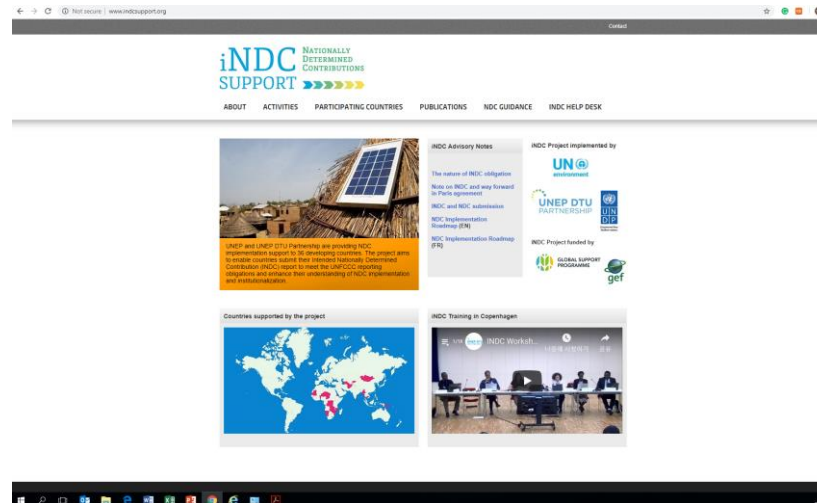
Not secure | www.indcsupport.org

Contact

iNDC SUPPORT NATIONALLY DETERMINED CONTRIBUTIONS

ABOUT ACTIVITIES PARTICIPATING COUNTRIES PUBLICATIONS NDC GUIDANCE INDC HELP DESK

UNEP and UNEP DTU Partnership are providing NDC implementation support to 36 developing countries. The project aims to enable countries submit their Intended Nationally Determined Contribution (INDC) report to meet the UNFCCC reporting obligations and enhance their understanding of NDC implementation and institutionalization.

iNDC Advisory Notes

The nature of INDC obligation

Note on INDC and way forward in Paris agreement

INDC and NDC submission

NDC Implementation Roadmap (EN)

NDC Implementation Roadmap (FR)

iNDC Project implemented by

UN environment

UNEP DTU PARTNERSHIP

UN DP

iNDC Project funded by

GLOBAL SUPPORT PROGRAMME

gef

Countries supported by the project

iNDC Training in Copenhagen

INDC Worksh...